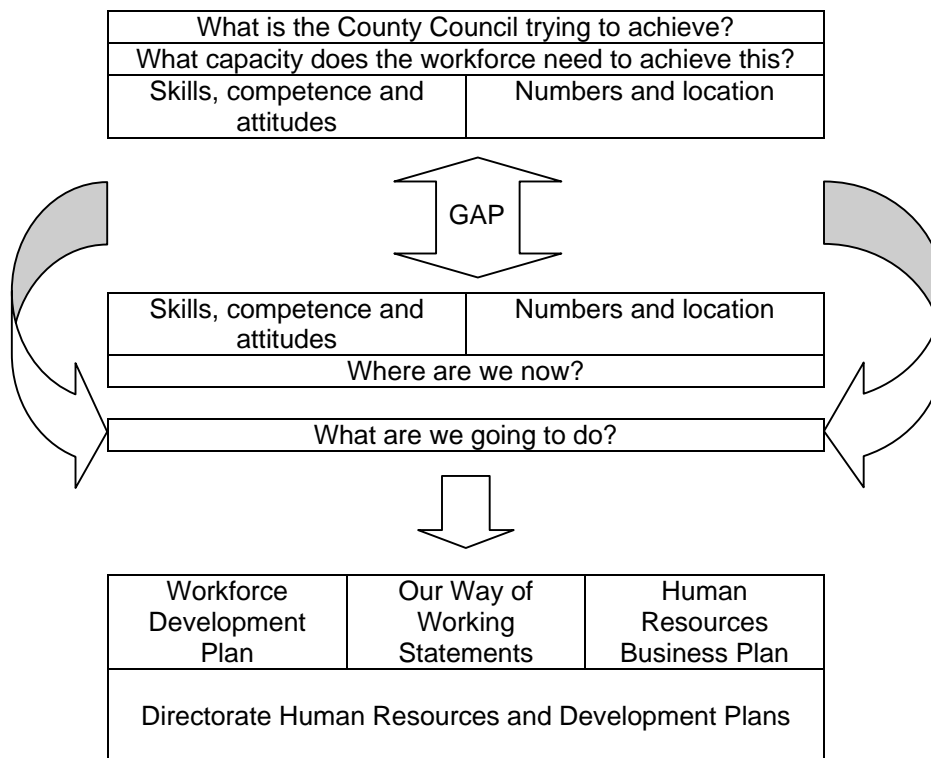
What is the County Council trying to achieve?

What capacity does the workforce need to achieve this?

| Skills, competence and attitudes | Numbers and location |
|---|---|

GAP

| Skills, competence and attitudes | Numbers and location |
|---|---|

Where are we now?

What are we going to do?

| Workforce Development Plan | Our Way of Working Statements | Human Resources Business Plan |
|---|---|---|

Directorate Human Resources and Development Plans